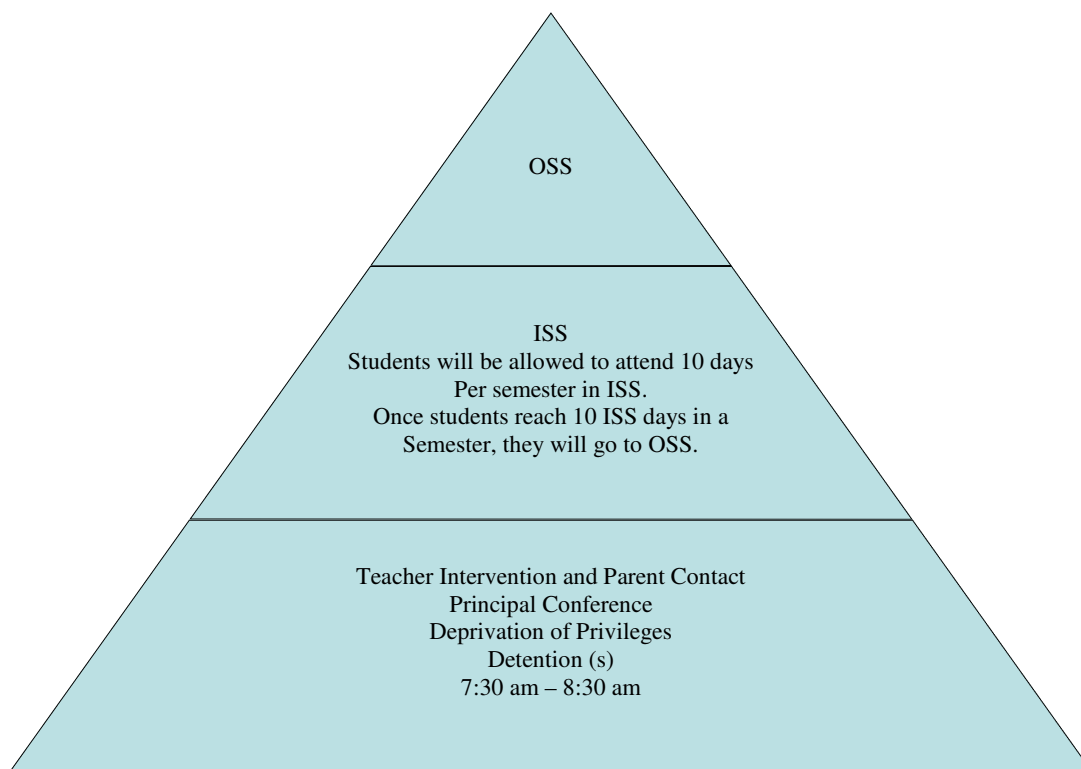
OSS

ISS
Students will be allowed to attend 10 days
Per semester in ISS.
Once students reach 10 ISS days in a
Semester, they will go to OSS.

Teacher Intervention and Parent Contact
Principal Conference
Deprivation of Privileges
Detention (s)
7:30 am – 8:30 am